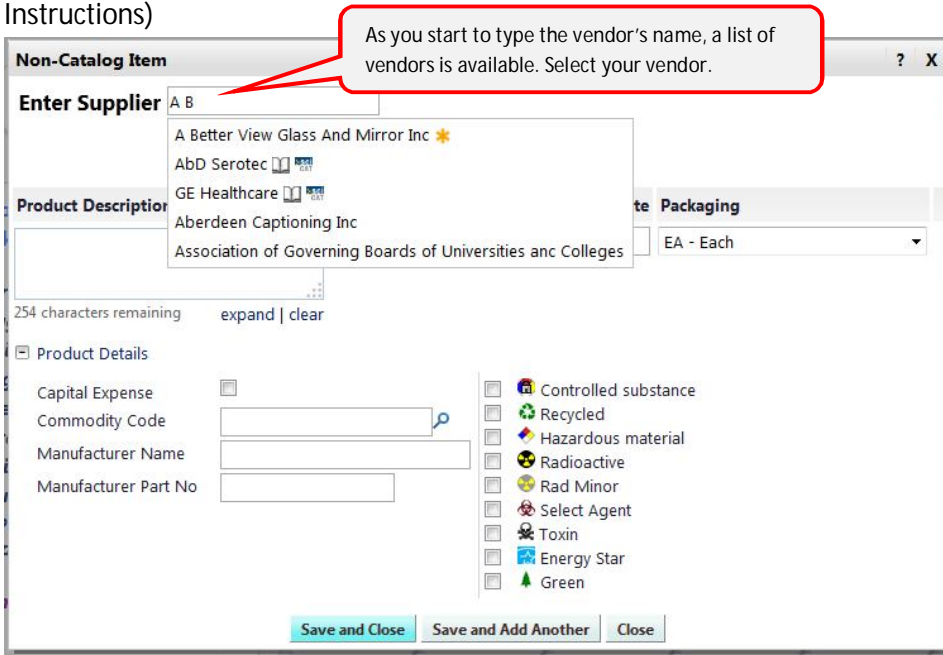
Instructions)

As you start to type the vendor's name, a list of vendors is available. Select your vendor.

Non-Catalog Item

? X

Enter Supplier A B

A Better View Glass And Mirror Inc

AbD Serotec

GE Healthcare

Aberdeen Captioning Inc

Association of Governing Boards of Universities anc Colleges

Product Description

te Packaging

EA - Each

254 characters remaining

expand | clear

Product Details

Capital Expense

Commodity Code

Manufacturer Name

Manufacturer Part No

Controlled substance

Recycled

Hazardous material

Radioactive

Rad Minor

Select Agent

Toxin

Energy Star

Green

Save and Close

Save and Add Another

Close